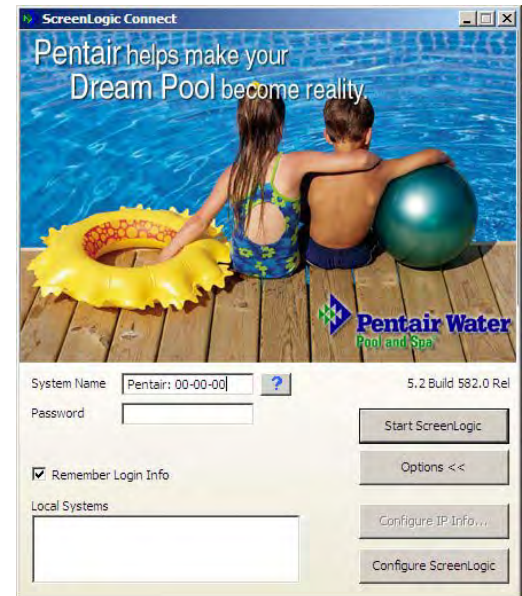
ScreenLogic Connect

Pentair helps make your Dream Pool become reality.

Pentair Water
Pool and Spa

System Name Pentair: 00-00-00 ?

5.2 Build 582.0 Rel

Password

Start ScreenLogic

Options <<

☑ Remember Login Info

Local Systems

Configure IP Info...

Configure ScreenLogic